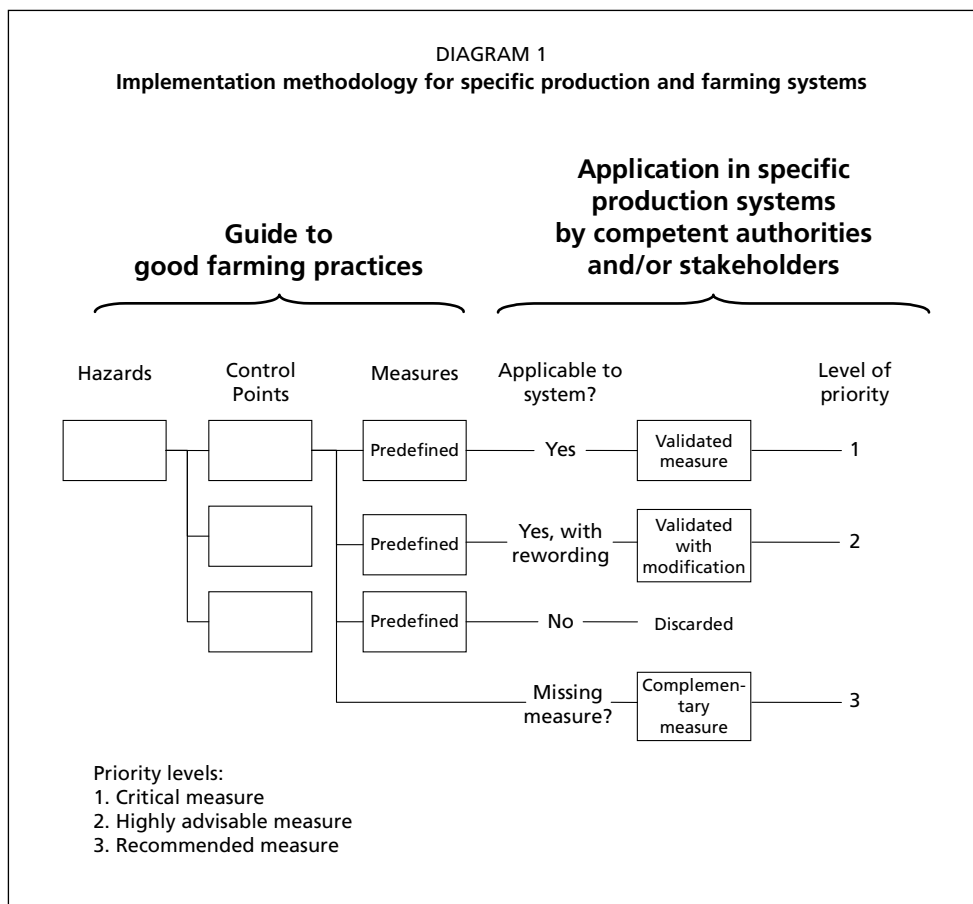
DIAGRAM 1
**Implementation methodology for specific production and farming systems**

**Guide to good farming practices**

**Application in specific production systems by competent authorities and/or stakeholders**

Hazards

Control Points

Measures

Applicable to system?

Level of priority

Predefined — Yes — Validated measure — 1

Predefined — Yes, with rewording — Validated with modification — 2

Predefined — No — Discarded

Missing measure? — Complementary measure — 3

Priority levels:
1. Critical measure
2. Highly advisable measure
3. Recommended measure